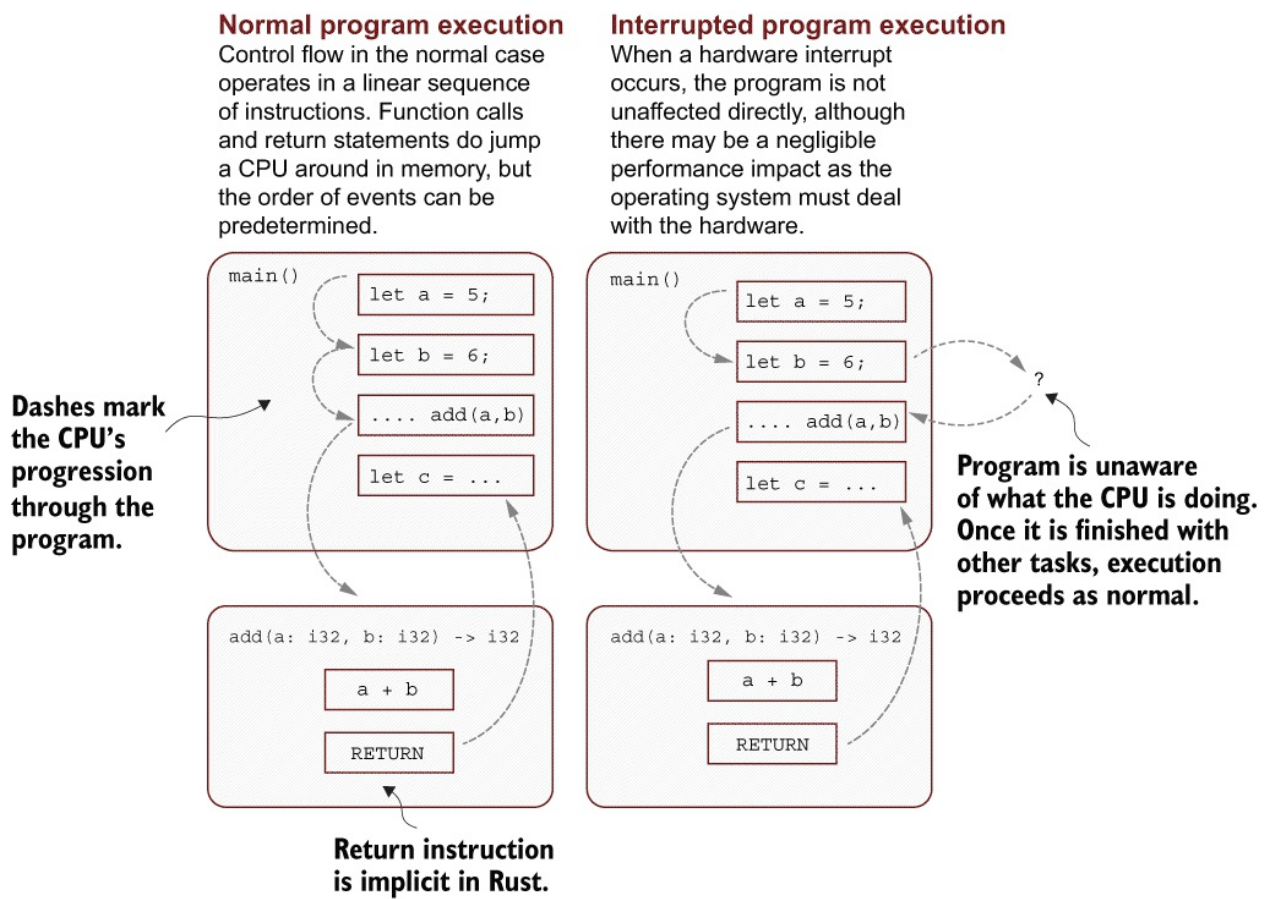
**Normal program execution**
Control flow in the normal case operates in a linear sequence of instructions. Function calls and return statements do jump a CPU around in memory, but the order of events can be predetermined.

main()

let a = 5;

let b = 6;

.... add(a,b)

let c = ...

add(a: i32, b: i32) -> i32

a + b

RETURN

Dashes mark the CPU's progression through the program.

Return instruction is implicit in Rust.

**Interrupted program execution**
When a hardware interrupt occurs, the program is not unaffected directly, although there may be a negligible performance impact as the operating system must deal with the hardware.

main()

let a = 5;

let b = 6;

.... add(a,b)

let c = ...

?

add(a: i32, b: i32) -> i32

a + b

RETURN

Program is unaware of what the CPU is doing. Once it is finished with other tasks, execution proceeds as normal.